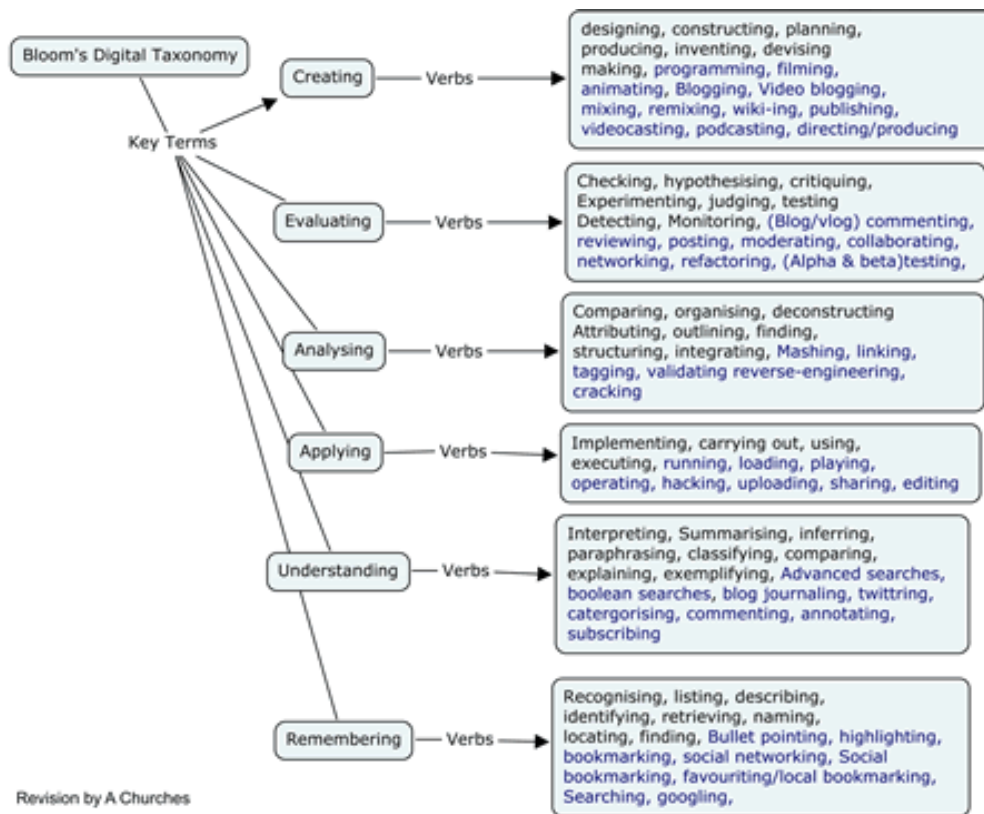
Bloom's Digital Taxonomy

Key Terms

Creating — Verbs

designing, constructing, planning, producing, inventing, devising making, programming, filming, animating, Blogging, Video blogging, mixing, remixing, wiki-ing, publishing, videocasting, podcasting, directing/producing

Evaluating — Verbs

Checking, hypothesising, critiquing, Experimenting, judging, testing Detecting, Monitoring, (Blog/vlog) commenting, reviewing, posting, moderating, collaborating, networking, refactoring, (Alpha & beta)testing,

Analysing — Verbs

Comparing, organising, deconstructing Attributing, outlining, finding, structuring, integrating, Mashing, linking, tagging, validating reverse-engineering, cracking

Applying — Verbs

Implementing, carrying out, using, executing, running, loading, playing, operating, hacking, uploading, sharing, editing

Understanding — Verbs

Interpreting, Summarising, inferring, paraphrasing, classifying, comparing, explaining, exemplifying, Advanced searches, boolean searches, blog journaling, twittring, catergorising, commenting, annotating, subscribing

Remembering — Verbs

Recognising, listing, describing, identifying, retrieving, naming, locating, finding, Bullet pointing, highlighting, bookmarking, social networking, Social bookmarking, favouriting/local bookmarking, Searching, googling,

Revision by A Churches